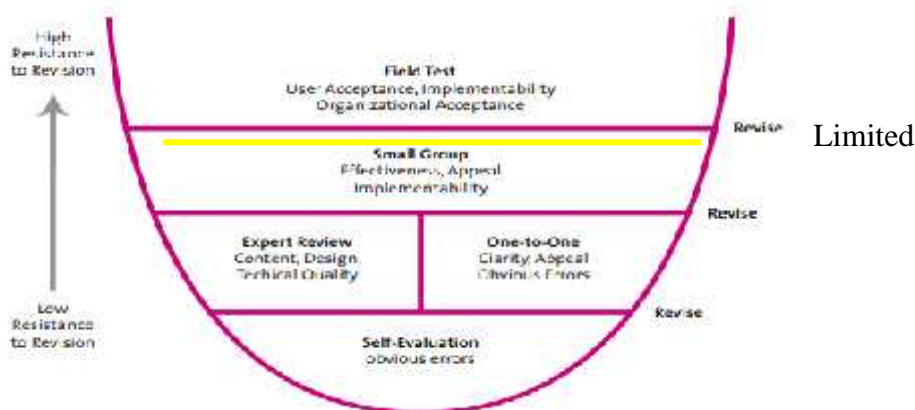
High Resistance to Revision

Low Resistance to Revision

Field Test
User Acceptance, Implementability
Organizational Acceptance

Revise

Limited

Small Group
Effectiveness, Appeal
Implementability

Revise

Expert Review
Content, Design,
Technical Quality

One-to-One
Clarity, Appeal
Obvious Errors

Revise

Self-Evaluation
Obvious errors